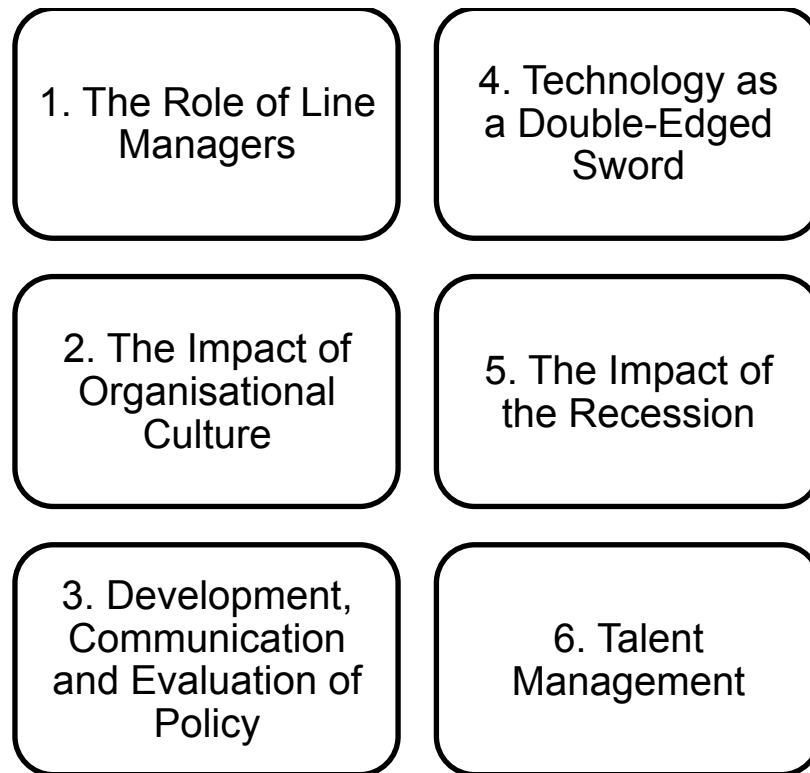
1. The Role of Line Managers

2. The Impact of Organisational Culture

3. Development, Communication and Evaluation of Policy

4. Technology as a Double-Edged Sword

5. The Impact of the Recession

6. Talent Management